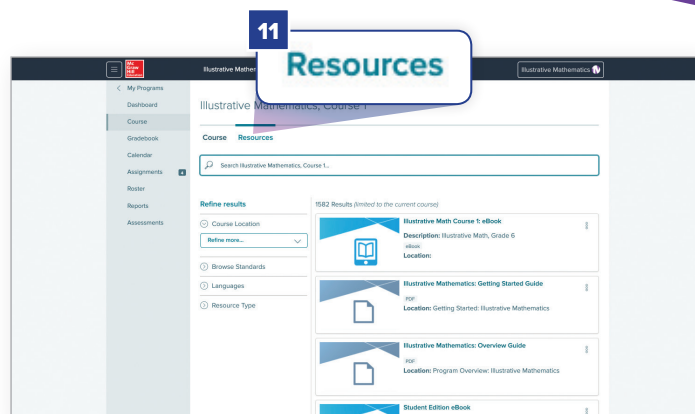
11

Resources

Mc Graw Hill Education

Illustrative Mather

Illustrative Mathematics

My Programs

Dashboard

Course

Gradebook

Calendar

Assignments

Roster

Reports

Assessments

Illustrative Mathematics, Course 1

Course Resources

Search Illustrative Mathematics, Course 1...

Refine results

Course Location

Refine more...

Browse Standards

Languages

Resource Type

1582 Results (limited to the current course)

Illustrative Math Course 1: eBook

Description: Illustrative Math, Grade 6

eBook

Location:

Illustrative Mathematics: Getting Started Guide

PDF

Location: Getting Started: Illustrative Mathematics

Illustrative Mathematics: Overview Guide

PDF

Location: Program Overview: Illustrative Mathematics

Student Edition eBook